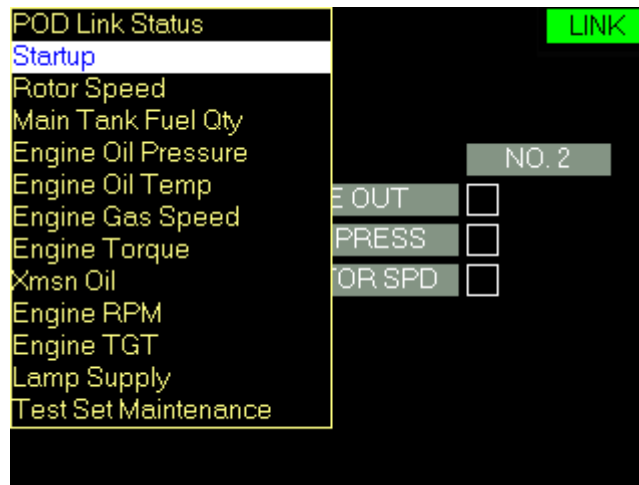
POD Link Status
Startup
Rotor Speed
Main Tank Fuel Qty
Engine Oil Pressure
Engine Oil Temp
Engine Gas Speed
Engine Torque
Xmsn Oil
Engine RPM
Engine TGT
Lamp Supply
Test Set Maintenance

LINK

NO. 2

E OUT

PRESS

TOR SPD